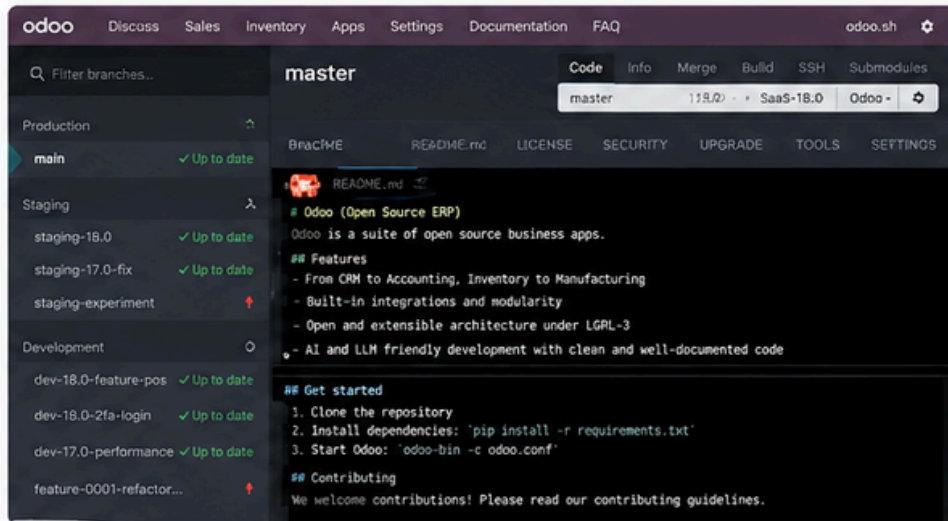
odoo Discuss Sales Inventory Apps Settings Documentation FAQ odoo.sh

Filter branches...

master

Code Info Merge Build SSH Submodules

master 18.0 · SaaS-18.0 Odoo -

Production
main ✓ Up to date

Staging
staging-18.0 ✓ Up to date
staging-17.0-fix ✓ Up to date
staging-experiment

Development
dev-18.0-feature-pos ✓ Up to date
dev-18.0-2fa-login ✓ Up to date
dev-17.0-performance ✓ Up to date
feature-0001-refactor...

BracME README.md LICENSE SECURITY UPGRADE TOOLS SETTINGS

README.md

# Odoo (Open Source ERP)
Odoo is a suite of open source business apps.
## Features
- From CRM to Accounting, Inventory to Manufacturing
- Built-in integrations and modularity
- Open and extensible architecture under LGRL-3
- AI and LLM friendly development with clean and well-documented code

## Get started
1. Clone the repository
2. Install dependencies: `pip install -r requirements.txt`
3. Start Odoo: `odoo-bin -c odoo.conf`
## Contributing
We welcome contributions! Please read our contributing guidelines.